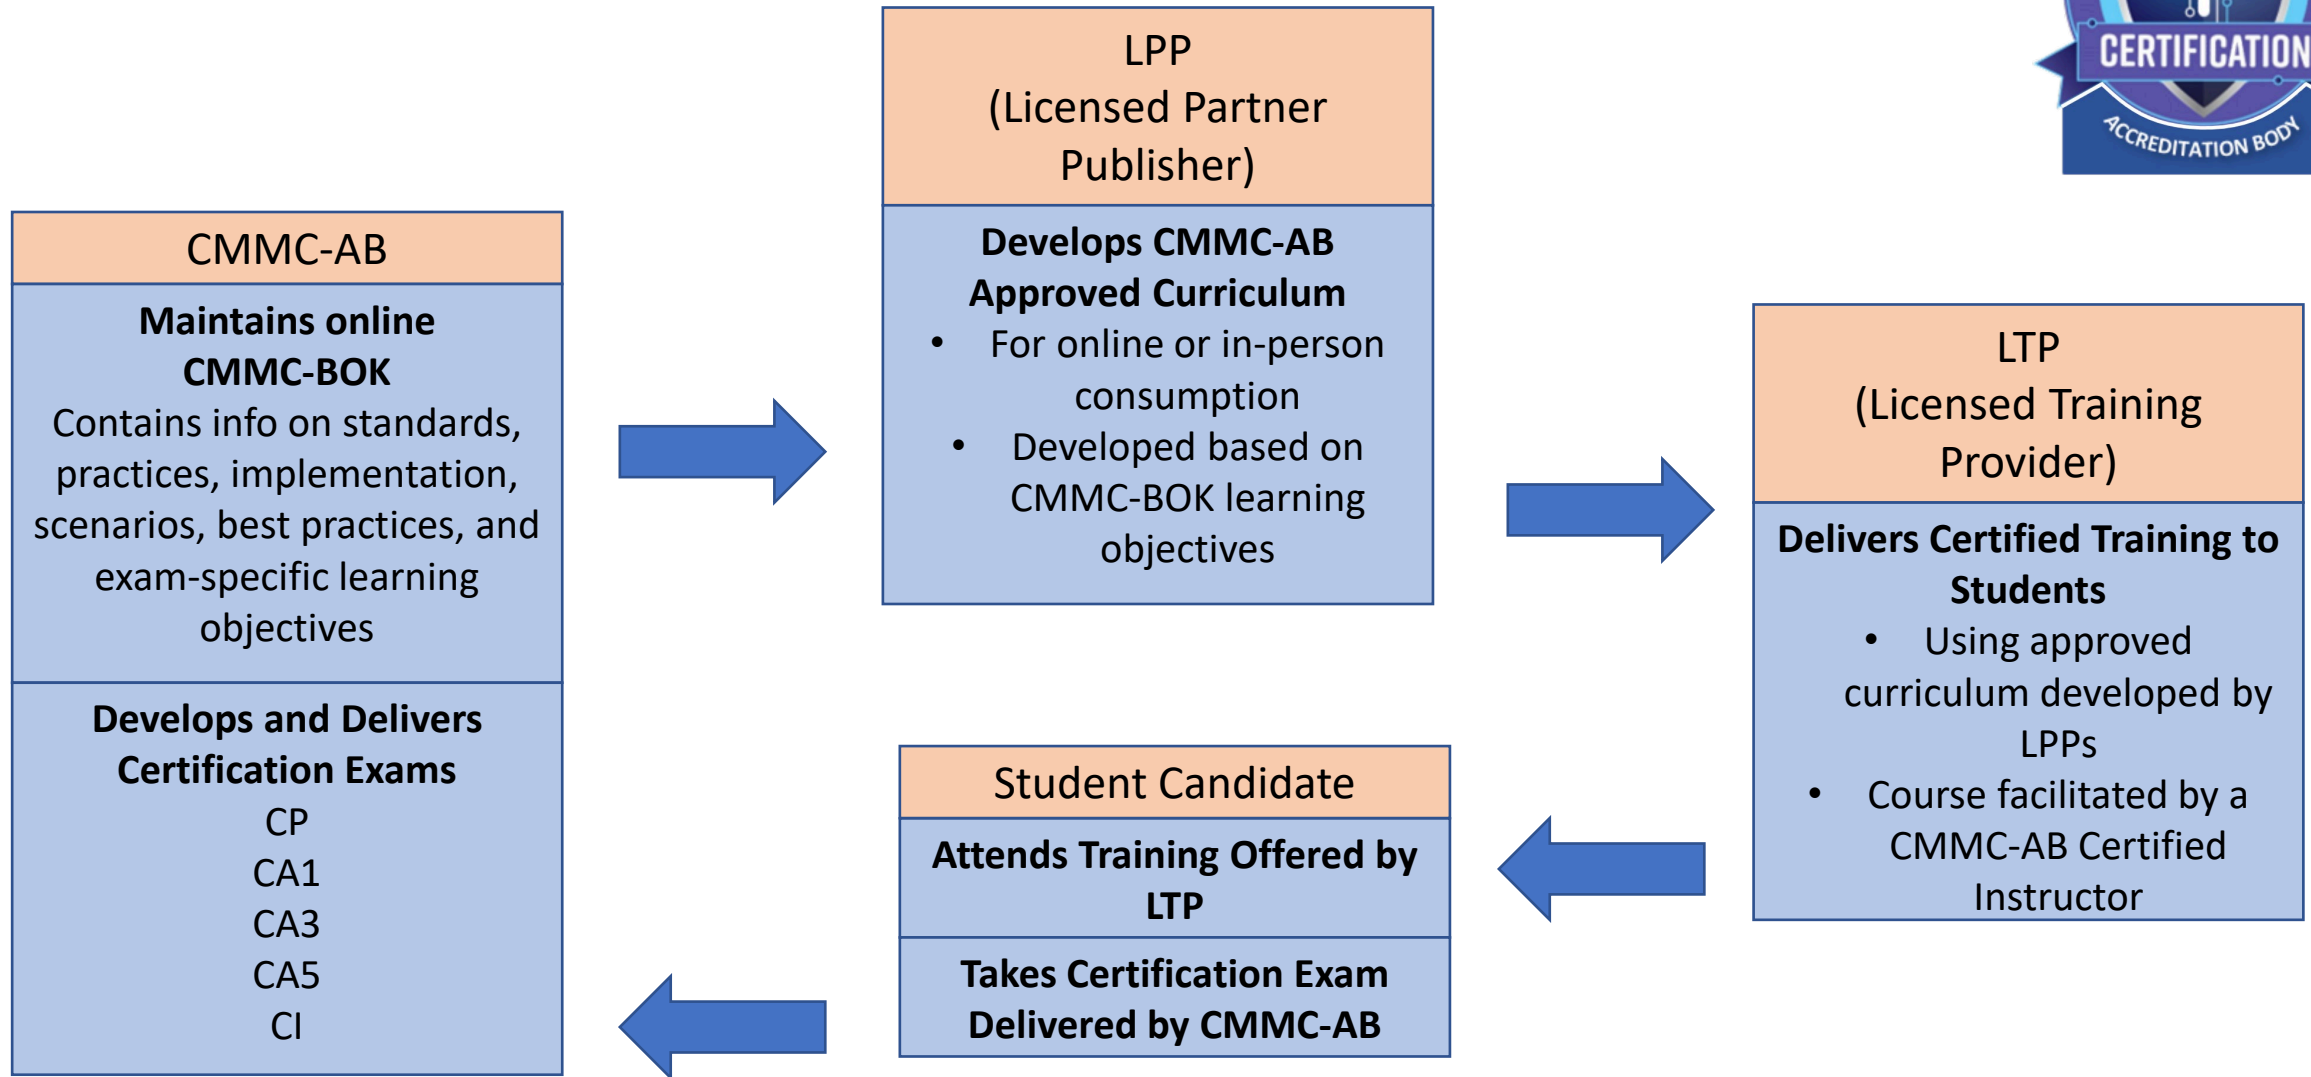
CERTIFICATION
ACCREDITATION BODY

CMMC-AB

**Maintains online CMMC-BOK**
Contains info on standards, practices, implementation, scenarios, best practices, and exam-specific learning objectives

**Develops and Delivers Certification Exams**
CP
CA1
CA3
CA5
CI

LPP
(Licensed Partner Publisher)

**Develops CMMC-AB Approved Curriculum**
• For online or in-person consumption
• Developed based on CMMC-BOK learning objectives

LTP
(Licensed Training Provider)

**Delivers Certified Training to Students**
• Using approved curriculum developed by LPPs
• Course facilitated by a CMMC-AB Certified Instructor

Student Candidate

**Attends Training Offered by LTP**

**Takes Certification Exam Delivered by CMMC-AB**